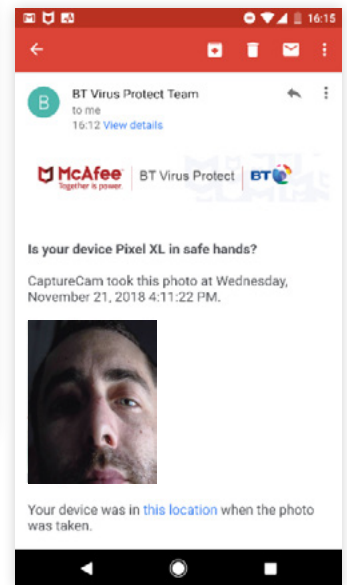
16:15

B

BT Virus Protect Team

to me

16:12 View details

McAfee
Together is power.

BT Virus Protect

BT

Is your device Pixel XL in safe hands?

CaptureCam took this photo at Wednesday, November 21, 2018 4:11:22 PM.

Your device was in this location when the photo was taken.